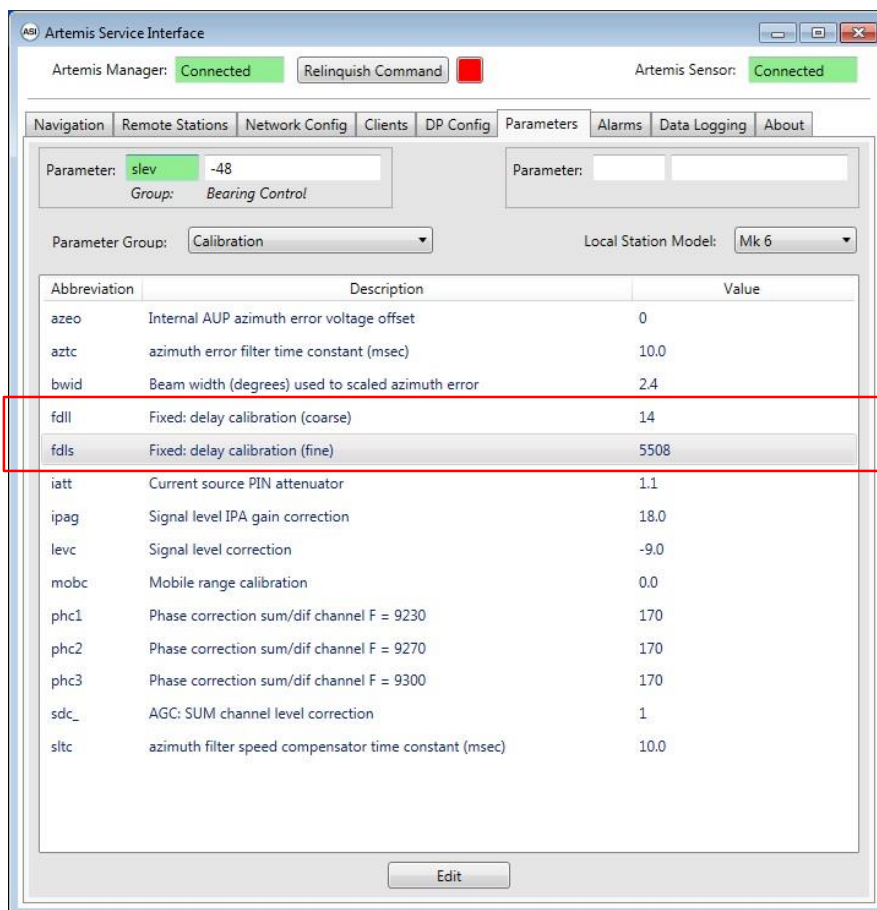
ASI Artemis Service Interface

Artemis Manager: Connected Relinquish Command Artemis Sensor: Connected

Navigation | Remote Stations | Network Config | Clients | DP Config | Parameters | Alarms | Data Logging | About

Parameter: slev -48
Group: Bearing Control

Parameter:

Parameter Group: Calibration

Local Station Model: Mk 6

| Abbreviation | Description | Value |
|---|---|---|
| azeo | Internal AUP azimuth error voltage offset | 0 |
| aztc | azimuth error filter time constant (msec) | 10.0 |
| bwid | Beam width (degrees) used to scaled azimuth error | 2.4 |
| fdll | Fixed: delay calibration (coarse) | 14 |
| fdls | Fixed: delay calibration (fine) | 5508 |
| iatt | Current source PIN attenuator | 1.1 |
| ipag | Signal level IPA gain correction | 18.0 |
| levc | Signal level correction | -9.0 |
| mobc | Mobile range calibration | 0.0 |
| phc1 | Phase correction sum/dif channel F = 9230 | 170 |
| phc2 | Phase correction sum/dif channel F = 9270 | 170 |
| phc3 | Phase correction sum/dif channel F = 9300 | 170 |
| sdc_ | AGC: SUM channel level correction | 1 |
| sltc | azimuth filter speed compensator time constant (msec) | 10.0 |

Edit